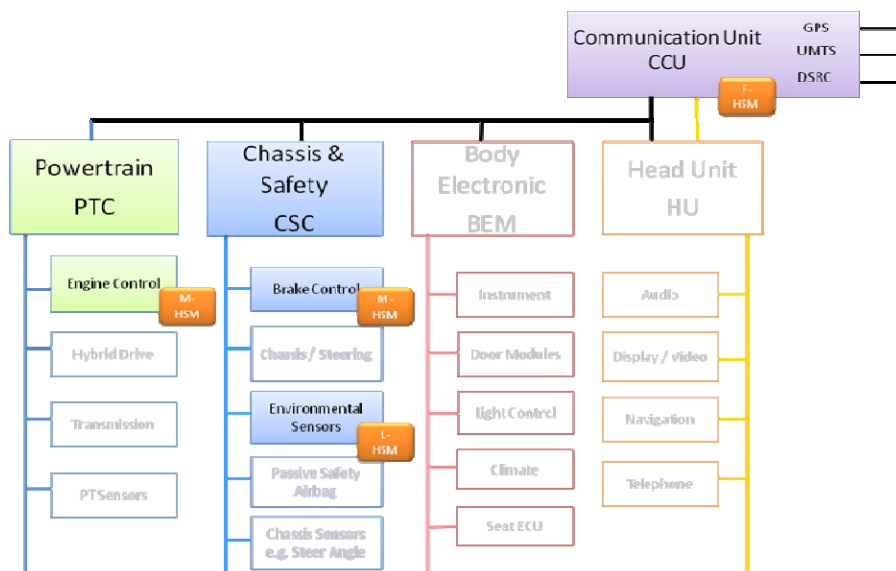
Communication Unit
CCU

GPS
UMTS
DSRC

F-HSM

Powertrain
PTC

Chassis &
Safety
CSC

Body
Electronic
BEM

Head Unit
HU

Engine Control
M-HSM

Hybrid Drive

Transmission

PT Sensors

Brake Control
M-HSM

Chassis / Steering

Environmental Sensors
L-HSM

Passive Safety Airbag

Chassis Sensors e.g. Steer Angle

Instrument

Door Modules

Light Control

Climate

Seat ECU

Audio

Display / video

Navigation

Telephone